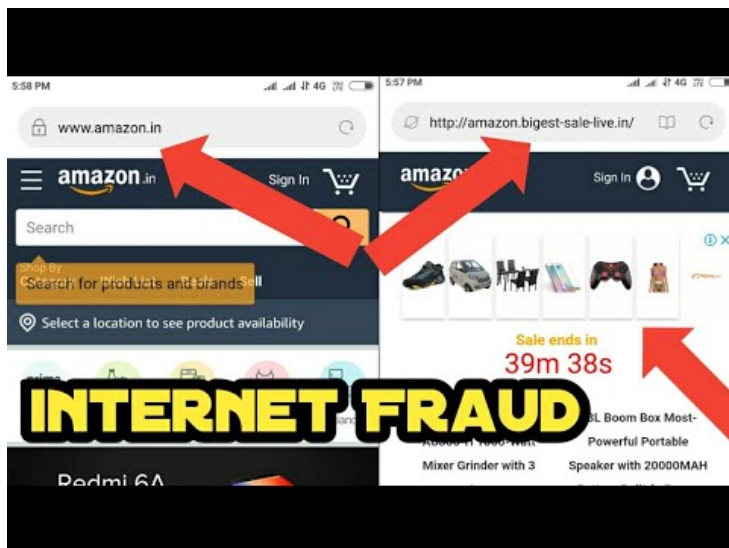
5:58 PM

www.amazon.in

amazon.in

Sign In

Search

Shop By

Search for products and brands

Sell

Select a location to see product availability

INTERNET FRAUD

Redmi 6A

5:57 PM

http://amazon.bigest-sale-live.in/

amazo

Sign In

Sale ends in

39m 38s

Mixer Grinder with 3

BL Boom Box Most-Powerful Portable Speaker with 20000MAH